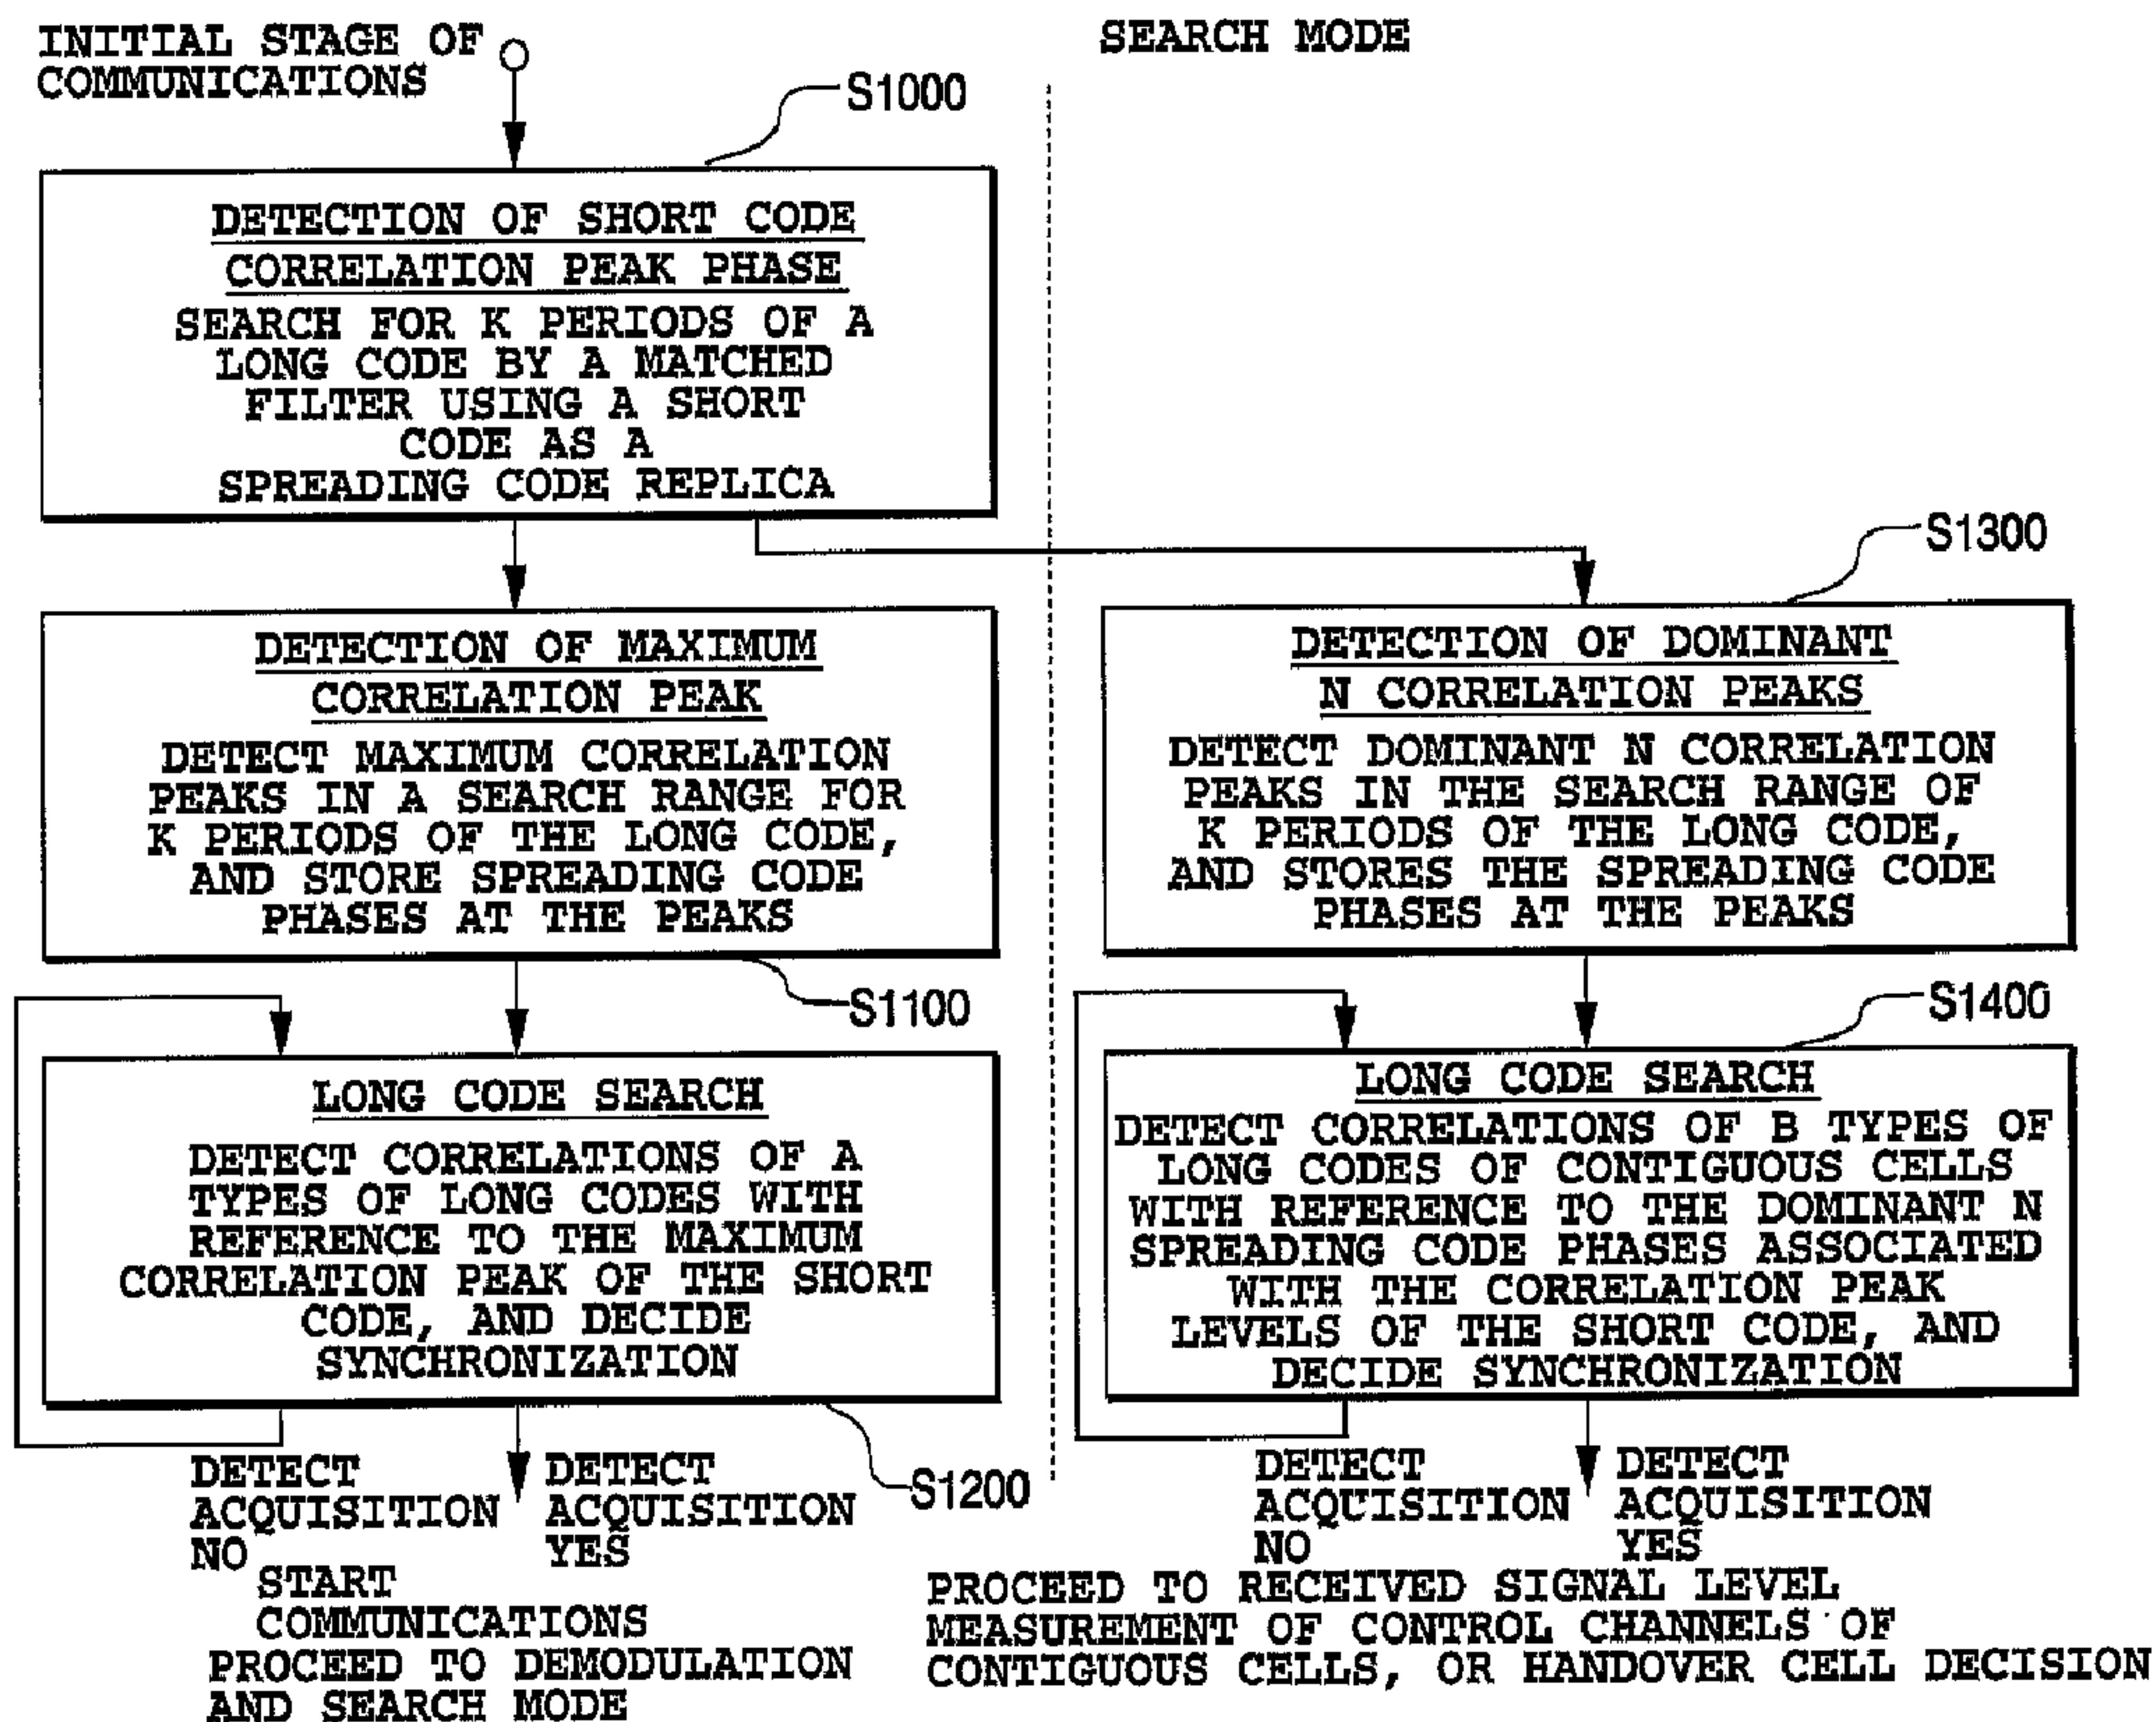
INITIAL STAGE OF COMMUNICATIONS

SEARCH MODE

S1000

DETECTION OF SHORT CODE CORRELATION PEAK PHASE

SEARCH FOR K PERIODS OF A LONG CODE BY A MATCHED FILTER USING A SHORT CODE AS A SPREADING CODE REPLICA

S1300

DETECTION OF MAXIMUM CORRELATION PEAK

DETECT MAXIMUM CORRELATION PEAKS IN A SEARCH RANGE FOR K PERIODS OF THE LONG CODE, AND STORE SPREADING CODE PHASES AT THE PEAKS

DETECTION OF DOMINANT N CORRELATION PEAKS

DETECT DOMINANT N CORRELATION PEAKS IN THE SEARCH RANGE OF K PERIODS OF THE LONG CODE, AND STORES THE SPREADING CODE PHASES AT THE PEAKS

S1100

S1400

LONG CODE SEARCH

DETECT CORRELATIONS OF A TYPES OF LONG CODES WITH REFERENCE TO THE MAXIMUM CORRELATION PEAK OF THE SHORT CODE, AND DECIDE SYNCHRONIZATION

LONG CODE SEARCH

DETECT CORRELATIONS OF B TYPES OF LONG CODES OF CONTIGUOUS CELLS WITH REFERENCE TO THE DOMINANT N SPREADING CODE PHASES ASSOCIATED WITH THE CORRELATION PEAK LEVELS OF THE SHORT CODE, AND DECIDE SYNCHRONIZATION

DETECT ACQUISITION NO

DETECT ACQUISITION YES

S1200

DETECT ACQUISITION NO

DETECT ACQUISITION YES

START COMMUNICATIONS

PROCEED TO DEMODULATION AND SEARCH MODE

PROCEED TO RECEIVED SIGNAL LEVEL MEASUREMENT OF CONTROL CHANNELS OF CONTIGUOUS CELLS, OR HANDOVER CELL DECISION